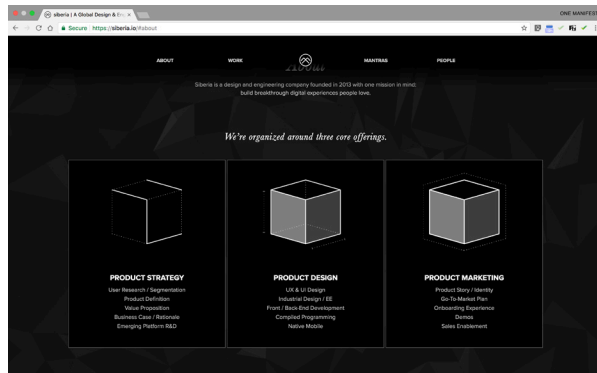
siberia | A Global Design & En ×

ONE MANIFEST

Secure https://siberia.io/#about

ABOUT WORK MANTRAS PEOPLE

Siberia is a design and engineering company founded in 2013 with one mission in mind: build breakthrough digital experiences people love.

We're organized around three core offerings.

PRODUCT STRATEGY
User Research / Segmentation
Product Definition
Value Proposition
Business Case / Rationale
Emerging Platform R&D

PRODUCT DESIGN
UX & UI Design
Industrial Design / EE
Front / Back-End Development
Compiled Programming
Native Mobile

PRODUCT MARKETING
Product Story / Identity
Go-To-Market Plan
Onboarding Experience
Demos
Sales Enablement